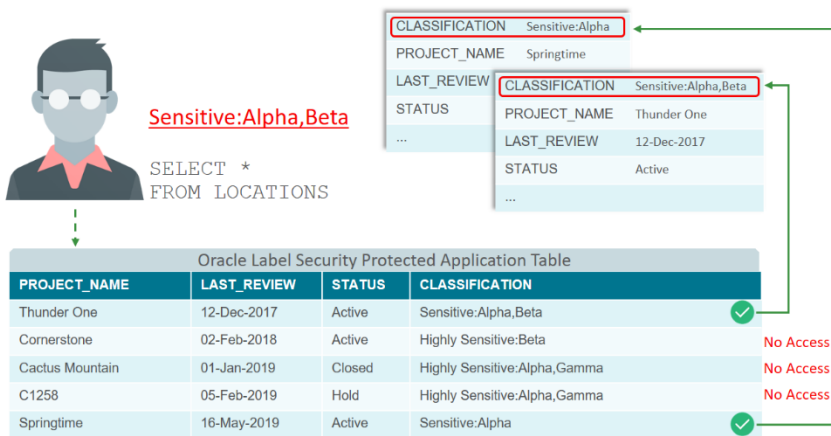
| CLASSIFICATION | Sensitive:Alpha |
|---|---|
| PROJECT_NAME | Springtime |
| LAST_REVIEW | |
| STATUS | |
| ... | |

| CLASSIFICATION | Sensitive:Alpha,Beta |
|---|---|
| PROJECT_NAME | Thunder One |
| LAST_REVIEW | 12-Dec-2017 |
| STATUS | Active |
| ... | |

Sensitive:Alpha,Beta

SELECT *
FROM LOCATIONS

Oracle Label Security Protected Application Table

| PROJECT_NAME | LAST_REVIEW | STATUS | CLASSIFICATION | |
|---|---|---|---|---|
| Thunder One | 12-Dec-2017 | Active | Sensitive:Alpha,Beta | |
| Cornerstone | 02-Feb-2018 | Active | Highly Sensitive:Beta | No Access |
| Cactus Mountain | 01-Jan-2019 | Closed | Highly Sensitive:Alpha,Gamma | No Access |
| C1258 | 05-Feb-2019 | Hold | Highly Sensitive:Alpha,Gamma | No Access |
| Springtime | 16-May-2019 | Active | Sensitive:Alpha | |